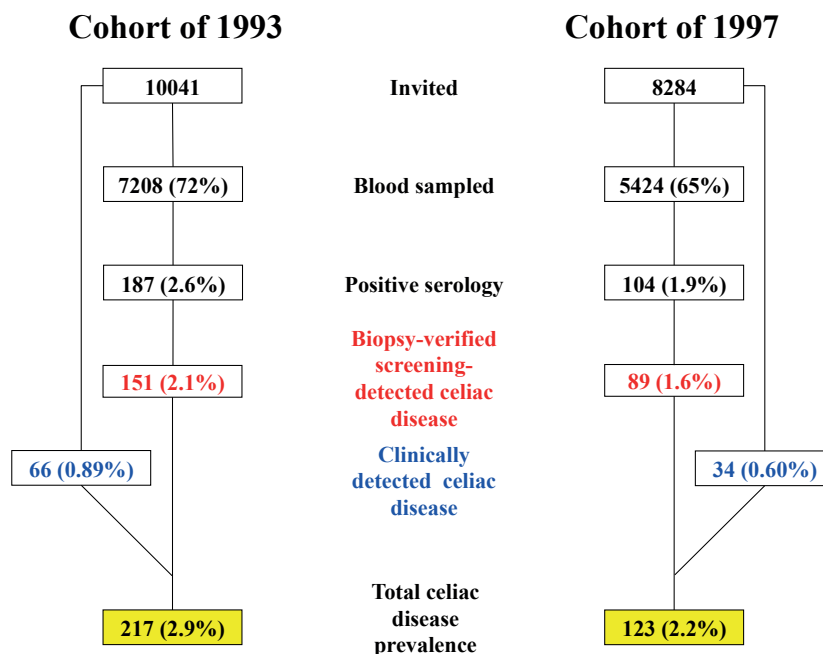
Cohort of 1993

Cohort of 1997

10041

Invited

8284

7208 (72%)

Blood sampled

5424 (65%)

187 (2.6%)

Positive serology

104 (1.9%)

Biopsy-verified screening-detected celiac disease

151 (2.1%)

89 (1.6%)

Clinically detected celiac disease

66 (0.89%)

34 (0.60%)

Total celiac disease prevalence

217 (2.9%)

123 (2.2%)